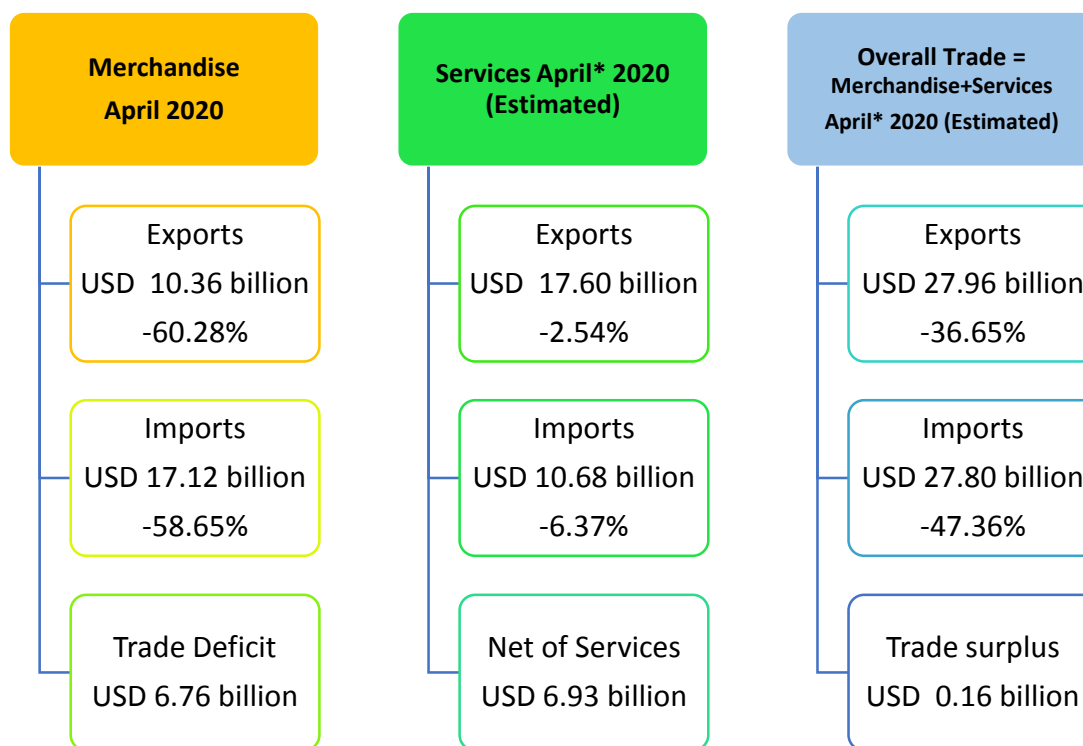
Merchandise
April 2020

Exports
USD 10.36 billion
-60.28%

Imports
USD 17.12 billion
-58.65%

Trade Deficit
USD 6.76 billion

Services April* 2020
(Estimated)

Exports
USD 17.60 billion
-2.54%

Imports
USD 10.68 billion
-6.37%

Net of Services
USD 6.93 billion

Overall Trade =
Merchandise+Services
April* 2020 (Estimated)

Exports
USD 27.96 billion
-36.65%

Imports
USD 27.80 billion
-47.36%

Trade surplus
USD 0.16 billion